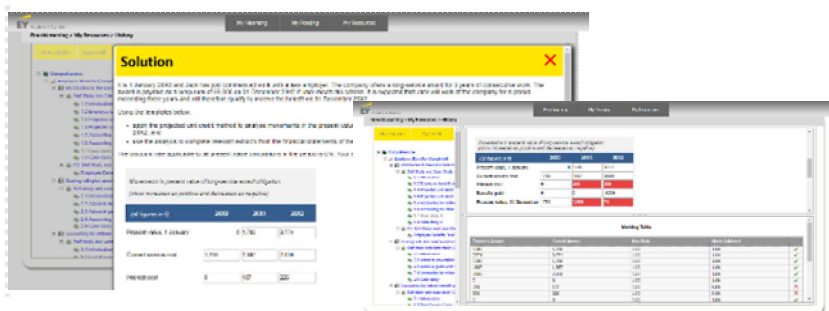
EY

My learning | My Reading | My Resources

Solution

Using the template below:

| (all figures in $) | 20X0 | 20X1 | 20X2 |
|---|---|---|---|
| Present value, 1 January | | 5,760 | 2,??? |
| Current service cost | 1,700 | 1,??? | 1,??? |
| Interest cost | 0 | 1?? | 2?? |

My Learning | My Reading | My Resources

| (all figures in $) | 20X0 | 20X1 | 20X2 |
|---|---|---|---|
| Present value, 1 January | | | |
| Current service cost | | | |
| Interest cost | | | |
| Benefits paid | | | |
| Present value, 31 December | | | |

Marking Table